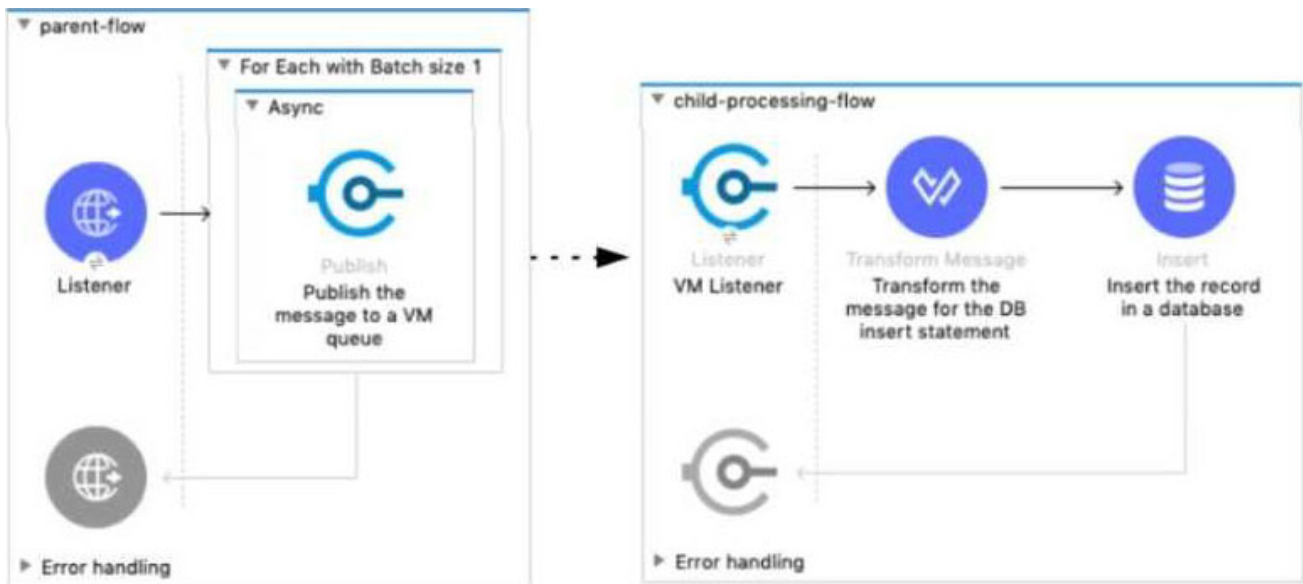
▼ parent-flow

▼ For Each with Batch size 1

▼ Async

Listener

Publish
Publish the message to a VM queue

► Error handling

▼ child-processing-flow

Listener
VM Listener

Transform Message
Transform the message for the DB insert statement

Insert
Insert the record in a database

► Error handling